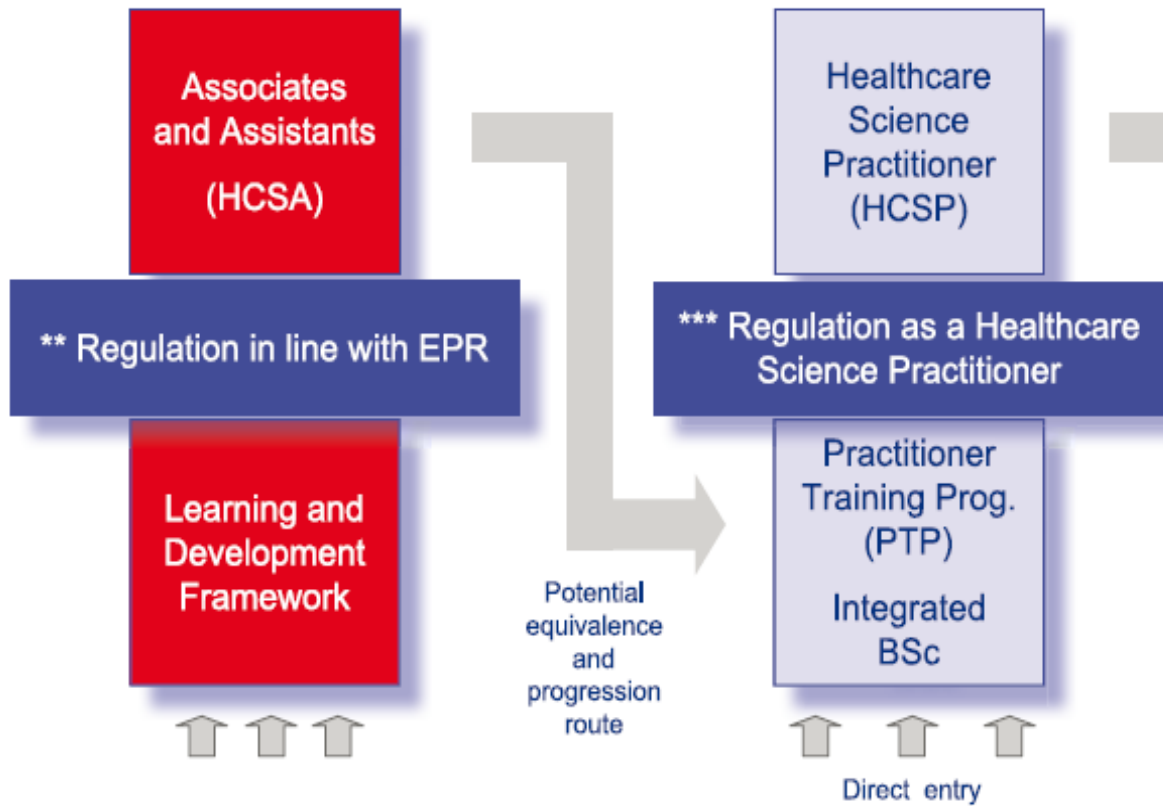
Associates and Assistants (HCSA)

** Regulation in line with EPR

Learning and Development Framework

Potential equivalence and progression route

Healthcare Science Practitioner (HCSP)

*** Regulation as a Healthcare Science Practitioner

Practitioner Training Prog. (PTP)

Integrated BSc

Direct entry